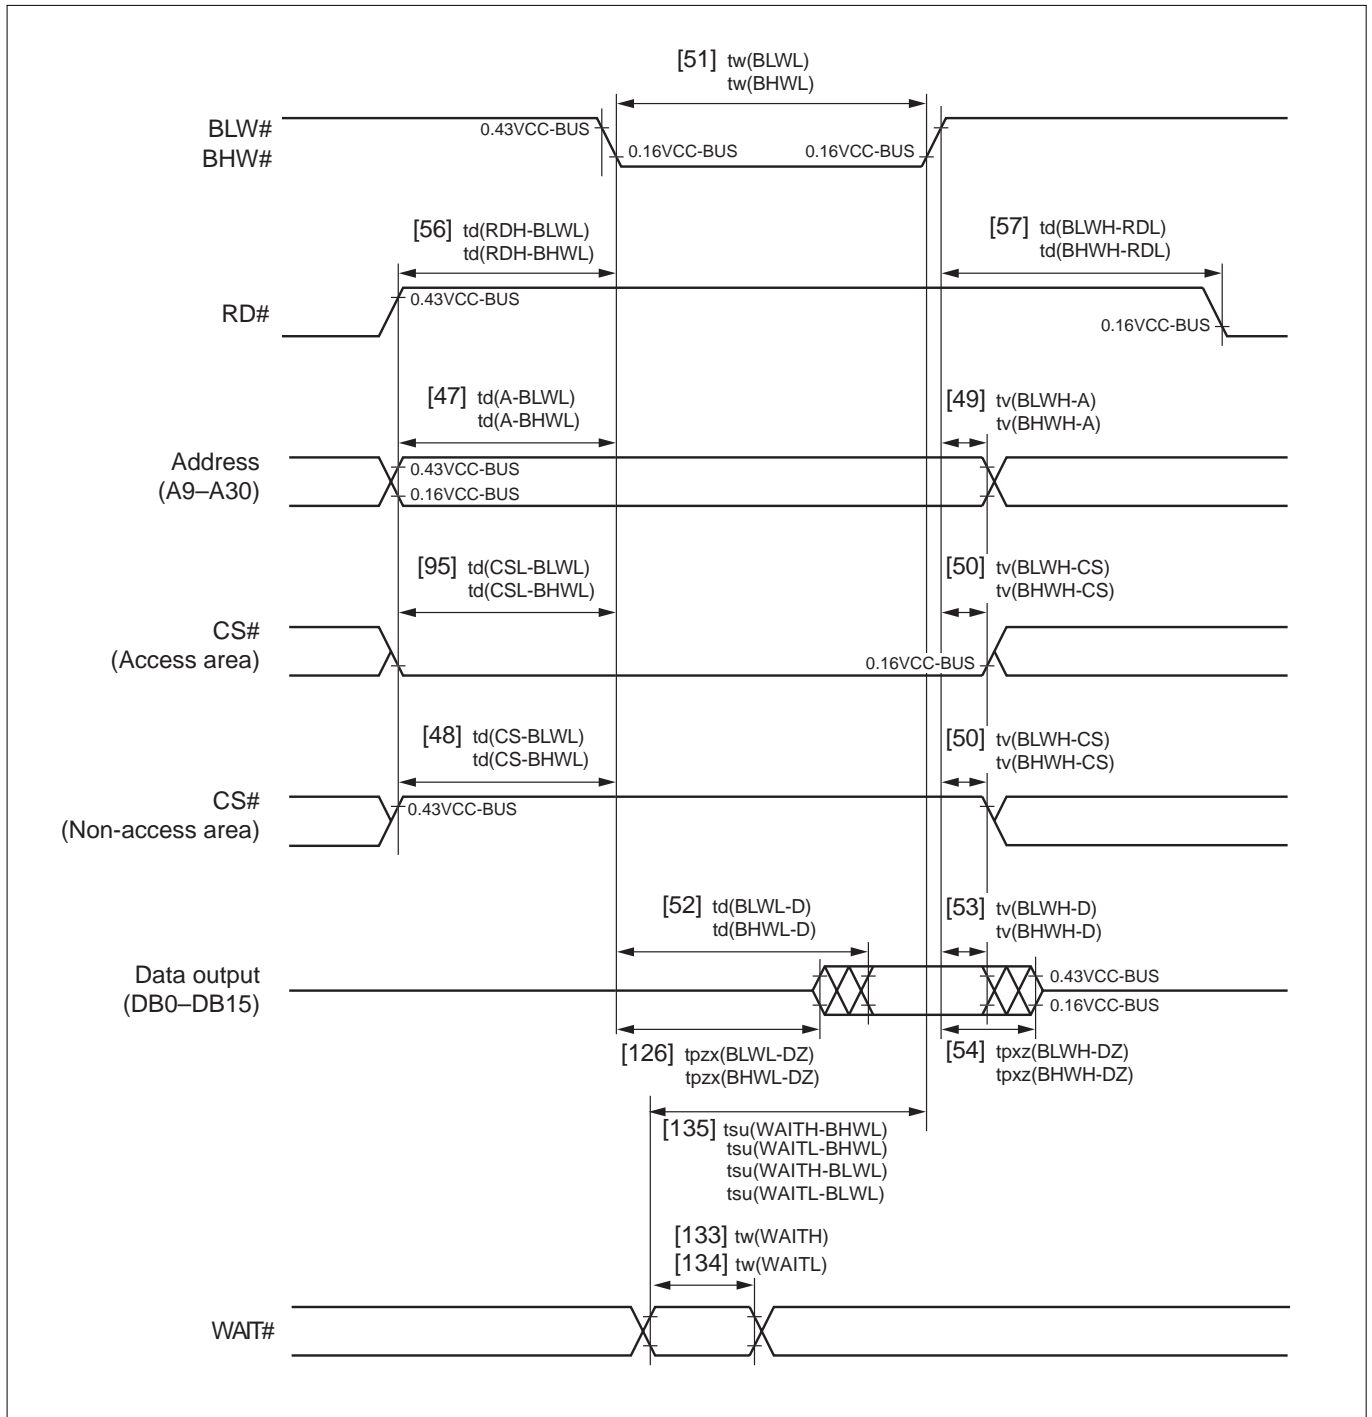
[51] tw(BLWL)
tw(BHWL)

BLW#
BHW#
0.43VCC-BUS
0.16VCC-BUS
0.16VCC-BUS

[56] td(RDH-BLWL)
td(RDH-BHWL)

[57] td(BLWH-RDL)
td(BHWH-RDL)

RD#
0.43VCC-BUS
0.16VCC-BUS

[47] td(A-BLWL)
td(A-BHWL)

[49] tv(BLWH-A)
tv(BHWH-A)

Address
(A9–A30)
0.43VCC-BUS
0.16VCC-BUS

[95] td(CSL-BLWL)
td(CSL-BHWL)

[50] tv(BLWH-CS)
tv(BHWH-CS)

CS#
(Access area)
0.16VCC-BUS

[48] td(CS-BLWL)
td(CS-BHWL)

[50] tv(BLWH-CS)
tv(BHWH-CS)

CS#
(Non-access area)
0.43VCC-BUS

[52] td(BLWL-D)
td(BHWL-D)

[53] tv(BLWH-D)
tv(BHWH-D)

Data output
(DB0–DB15)
0.43VCC-BUS
0.16VCC-BUS

[126] tpzx(BLWL-DZ)
tpzx(BHWL-DZ)

[54] tpxz(BLWH-DZ)
tpxz(BHWH-DZ)

[135] tsu(WAITH-BHWL)
tsu(WAITL-BHWL)
tsu(WAITH-BLWL)
tsu(WAITL-BLWL)

[133] tw(WAITH)
[134] tw(WAITL)

WAIT#